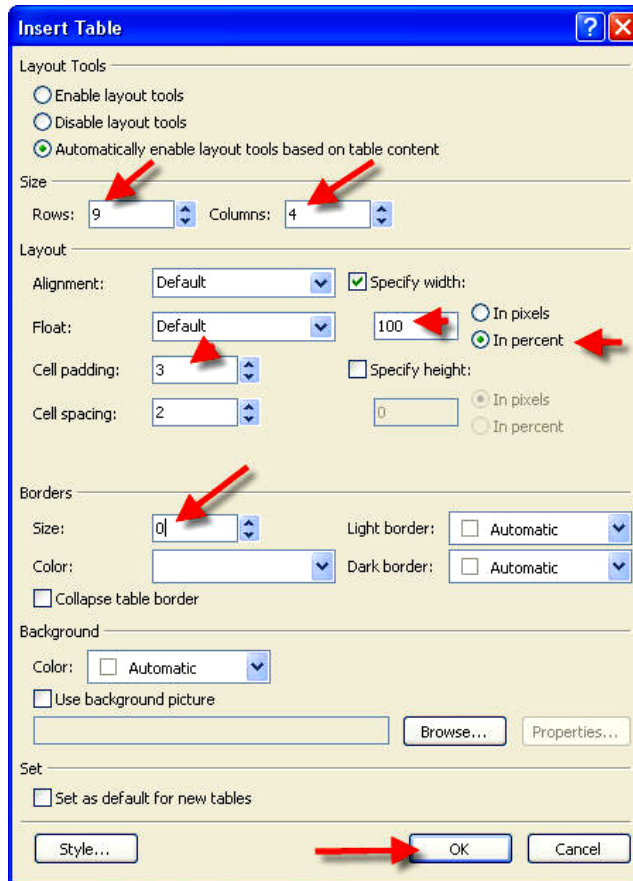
Insert Table

Layout Tools
Enable layout tools
Disable layout tools
Automatically enable layout tools based on table content

Size
Rows: 9
Columns: 4

Layout
Alignment: Default
Specify width:
Float: Default
100
In pixels
In percent
Cell padding: 3
Specify height:
Cell spacing: 2
0
In pixels
In percent

Borders
Size: 0
Light border: Automatic
Color:
Dark border: Automatic
Collapse table border

Background
Color: Automatic
Use background picture
Browse...
Properties...

Set
Set as default for new tables

Style...
OK
Cancel